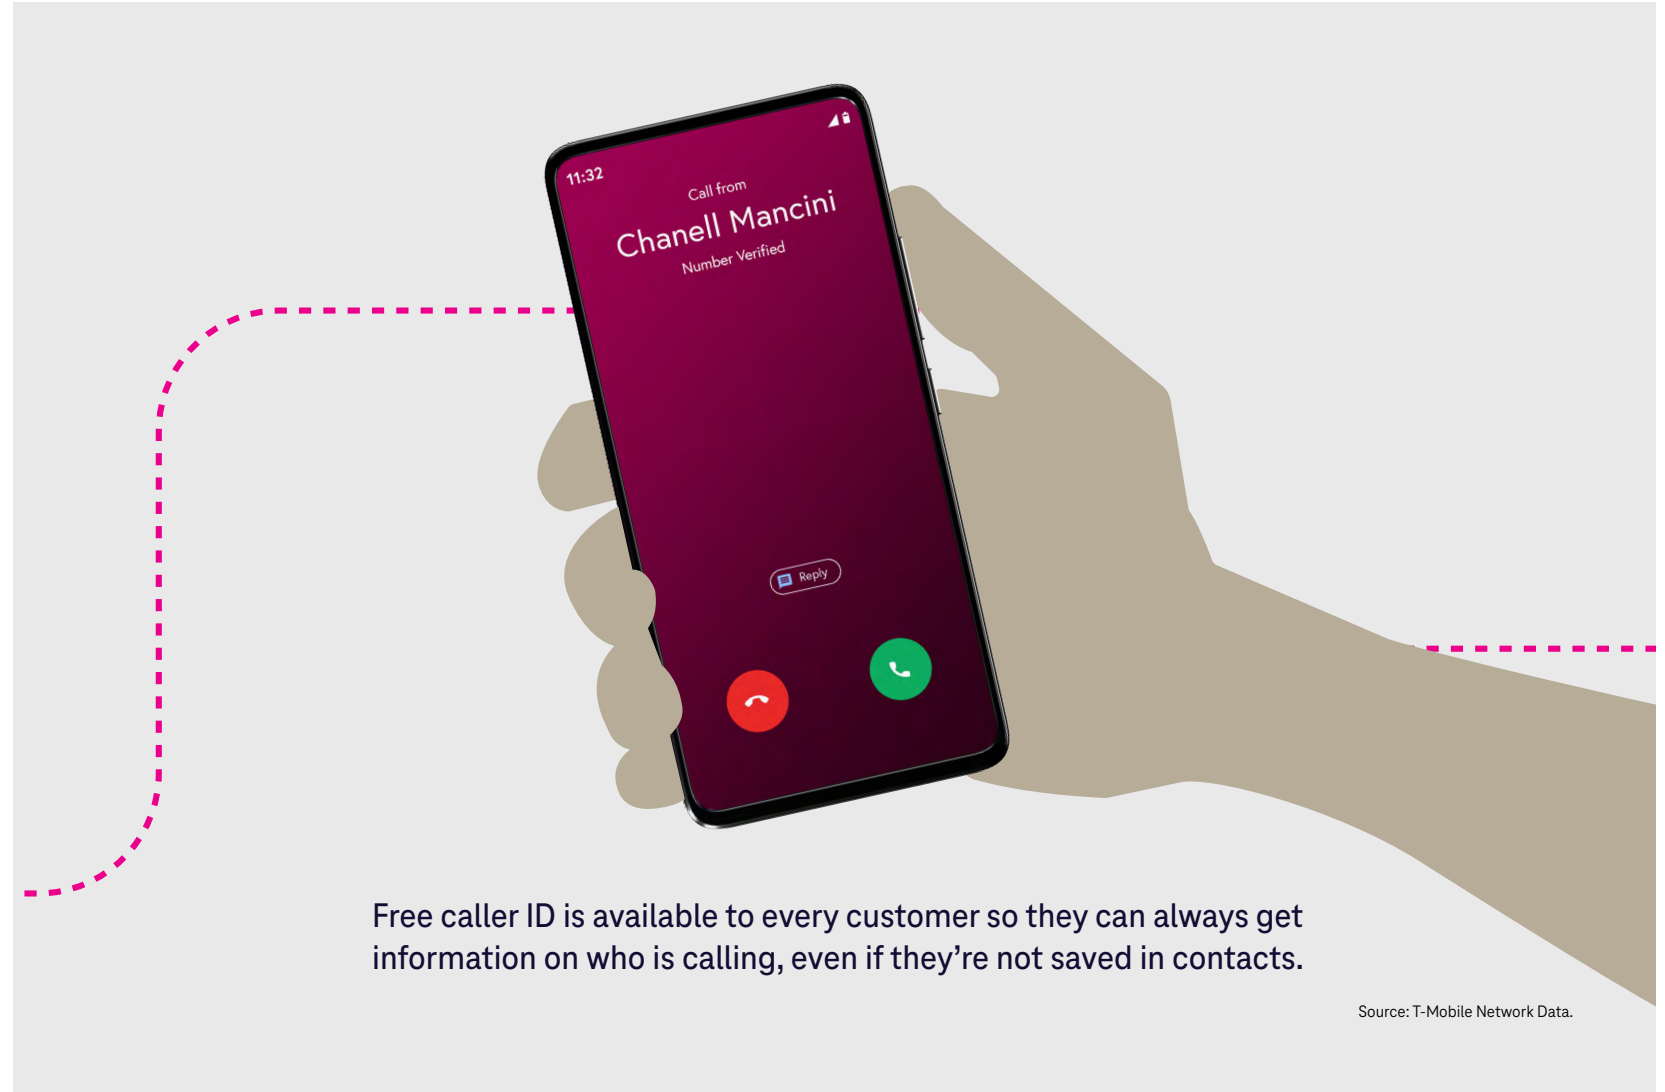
11:32

Call from

Chanell Mancini

Number Verified

Reply

Free caller ID is available to every customer so they can always get information on who is calling, even if they’re not saved in contacts.

Source: T-Mobile Network Data.